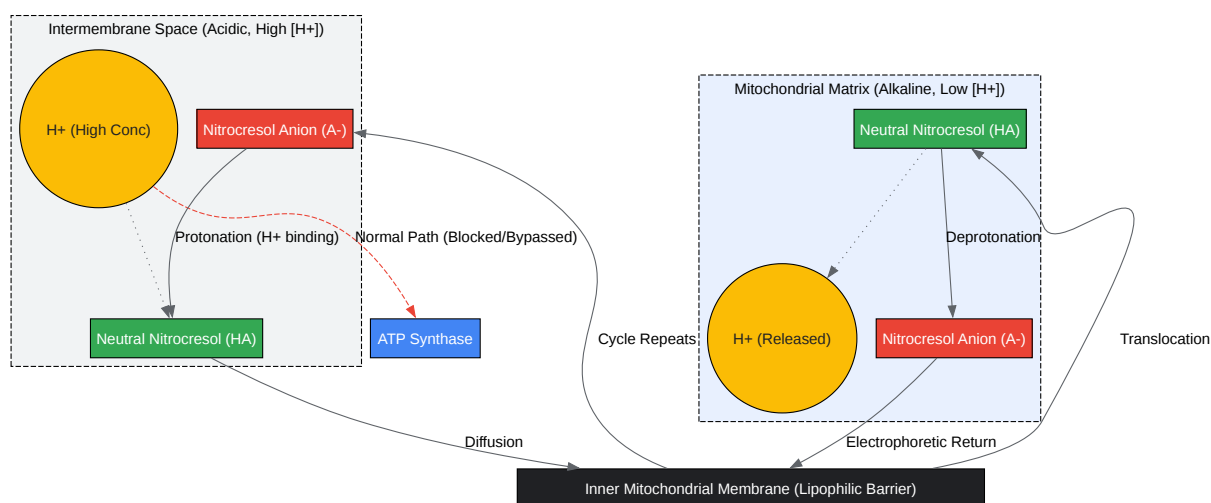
Intermembrane Space (Acidic, High [H+])

H+ (High Conc)

Nitrocresol Anion (A-)

Protonation (H+ binding)

Normal Path (Blocked/Bypassed)

Neutral Nitrocresol (HA)

ATP Synthase

Cycle Repeats

Mitochondrial Matrix (Alkaline, Low [H+])

Neutral Nitrocresol (HA)

Deprotonation

H+ (Released)

Nitrocresol Anion (A-)

Translocation

Diffusion

Electrophoretic Return

Inner Mitochondrial Membrane (Lipophilic Barrier)